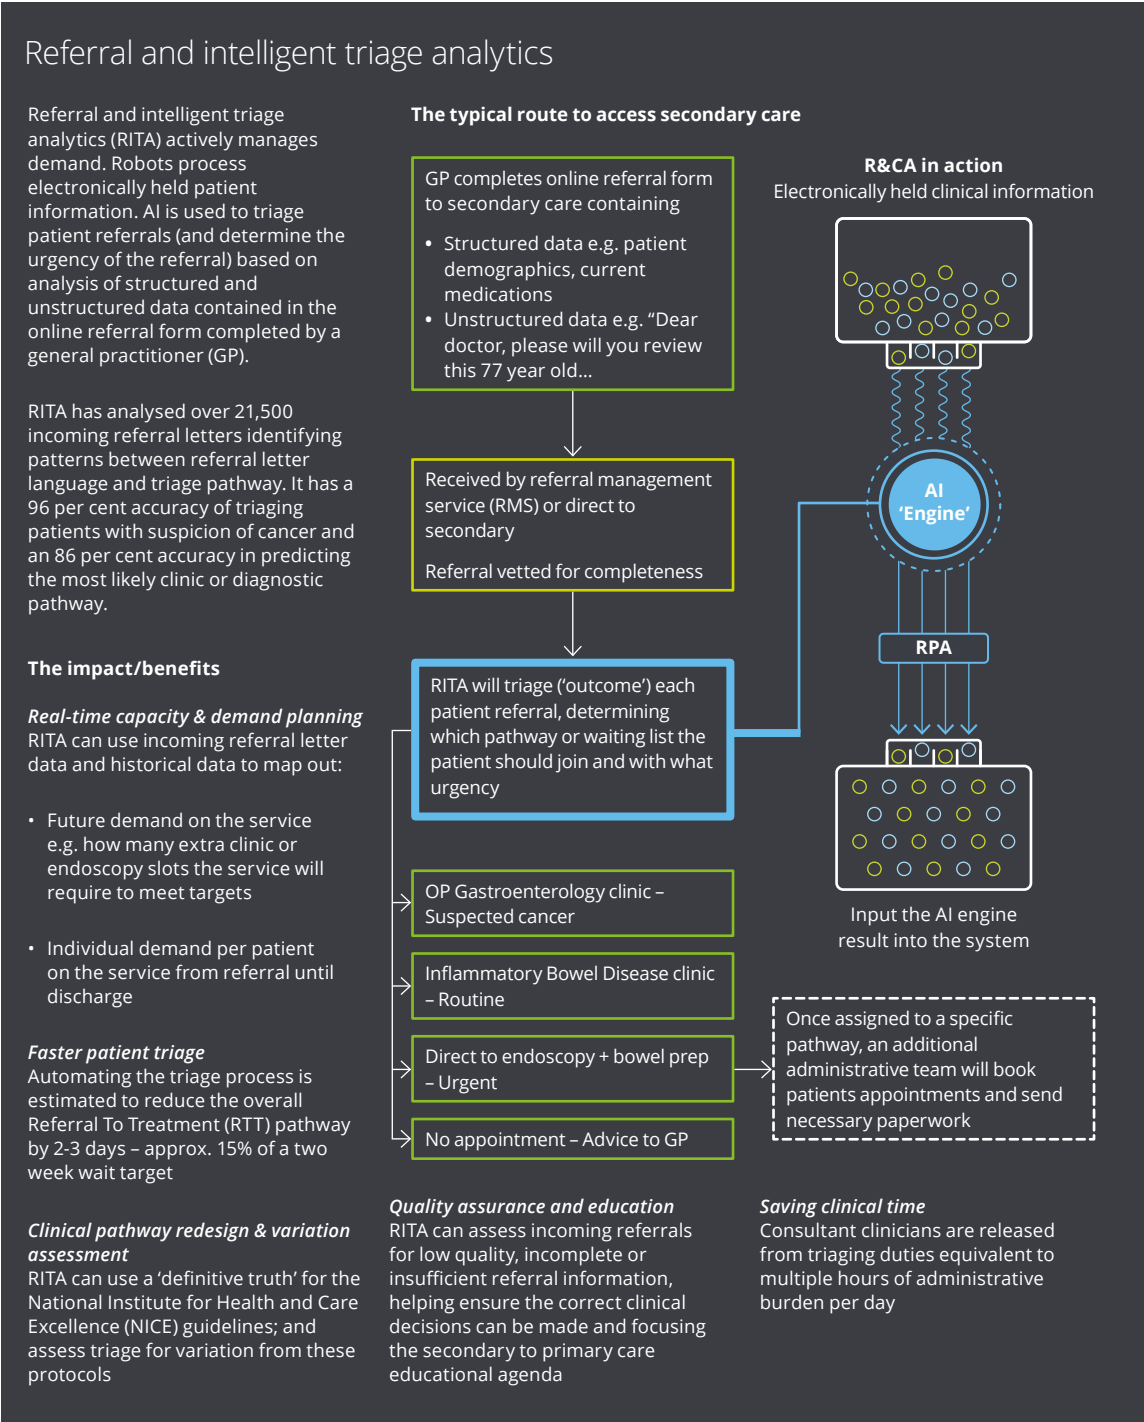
Referral and intelligent triage analytics

Referral and intelligent triage analytics (RITA) actively manages demand. Robots process electronically held patient information. AI is used to triage patient referrals (and determine the urgency of the referral) based on analysis of structured and unstructured data contained in the online referral form completed by a general practitioner (GP).

RITA has analysed over 21,500 incoming referral letters identifying patterns between referral letter language and triage pathway. It has a 96 per cent accuracy of triaging patients with suspicion of cancer and an 86 per cent accuracy in predicting the most likely clinic or diagnostic pathway.

The impact/benefits

Real-time capacity & demand planning
RITA can use incoming referral letter data and historical data to map out:

• Future demand on the service e.g. how many extra clinic or endoscopy slots the service will require to meet targets

• Individual demand per patient on the service from referral until discharge

Faster patient triage
Automating the triage process is estimated to reduce the overall Referral To Treatment (RTT) pathway by 2-3 days – approx. 15% of a two week wait target

Clinical pathway redesign & variation assessment
RITA can use a 'definitive truth' for the National Institute for Health and Care Excellence (NICE) guidelines; and assess triage for variation from these protocols

The typical route to access secondary care

GP completes online referral form to secondary care containing
• Structured data e.g. patient demographics, current medications
• Unstructured data e.g. "Dear doctor, please will you review this 77 year old...

Received by referral management service (RMS) or direct to secondary

Referral vetted for completeness

RITA will triage ('outcome') each patient referral, determining which pathway or waiting list the patient should join and with what urgency

OP Gastroenterology clinic – Suspected cancer

Inflammatory Bowel Disease clinic – Routine

Direct to endoscopy + bowel prep – Urgent

No appointment – Advice to GP

R&CA in action
Electronically held clinical information

AI 'Engine'

RPA

Input the AI engine result into the system

Once assigned to a specific pathway, an additional administrative team will book patients appointments and send necessary paperwork

Quality assurance and education
RITA can assess incoming referrals for low quality, incomplete or insufficient referral information, helping ensure the correct clinical decisions can be made and focusing the secondary to primary care educational agenda

Saving clinical time
Consultant clinicians are released from triaging duties equivalent to multiple hours of administrative burden per day